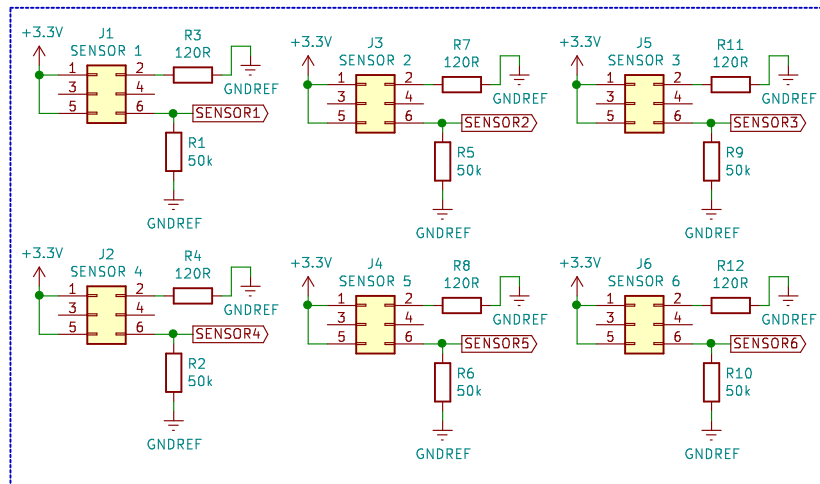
+3.3V
J1
SENSOR 1
R3
120R
1
2
3
4
5
6
GNDREF
SENSOR1
R1
50k
GNDREF

+3.3V
J3
SENSOR 2
R7
120R
1
2
3
4
5
6
GNDREF
SENSOR2
R5
50k
GNDREF

+3.3V
J5
SENSOR 3
R11
120R
1
2
3
4
5
6
GNDREF
SENSOR3
R9
50k
GNDREF

+3.3V
J2
SENSOR 4
R4
120R
1
2
3
4
5
6
GNDREF
SENSOR4
R2
50k
GNDREF

+3.3V
J4
SENSOR 5
R8
120R
1
2
3
4
5
6
GNDREF
SENSOR5
R6
50k
GNDREF

+3.3V
J6
SENSOR 6
R12
120R
1
2
3
4
5
6
GNDREF
SENSOR6
R10
50k
GNDREF